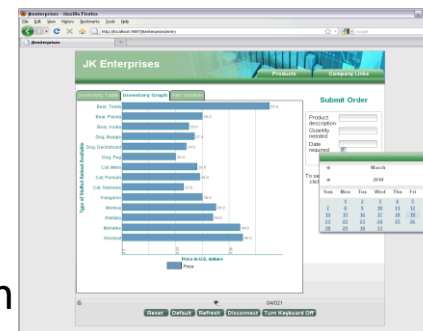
jkenterprises - Mozilla Firefox
File Edit View History Bookmarks Tools Help
http://localhost:16877/jkenterprises/entry
jkenterprises
JK Enterprises
Products
Company Links
Inventory Table
Inventory Graph
Item Search
Submit Order
Bear, Teddy
Bear, Panda
Bear, Koala
Dog, Beagle
Dog, Dachshund
Dog, Pug
Cat, Manx
Cat, Persian
Cat, Siamese
Kangaroo
Monkey
Wallaby
Manatee
Wombat
Type of Stuffed Animal Available
Price in U.S. dollars
Price
Product description
Quantity needed
Date required
To se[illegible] cli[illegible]
March
2009
Sun
Mon
Tue
Wed
Thu
Fri
1
2
3
4
5
6
8
9
10
11
12
13
15
16
17
18
19
20
22
23
24
25
26
27
29
30
31
04/021
Reset
Default
Refresh
Disconnect
Turn Keyboard Off
n